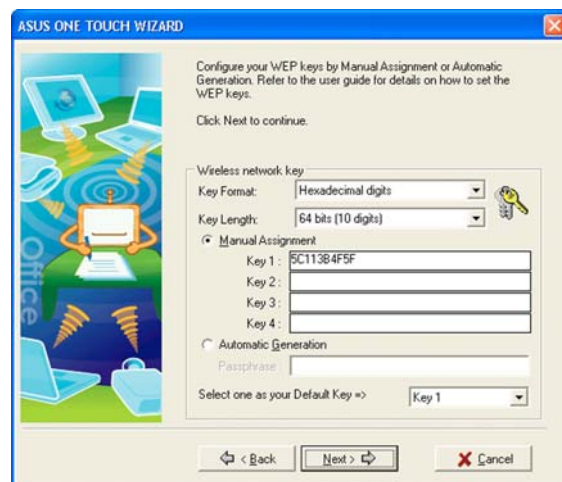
ASUS ONE TOUCH WIZARD

Office

Configure your WEP keys by Manual Assignment or Automatic Generation. Refer to the user guide for details on how to set the WEP keys.

Click Next to continue.

Wireless network key

Key Format: Hexadecimal digits

Key Length: 64 bits (10 digits)

Manual Assignment

Key 1: 5C113B4F5F

Key 2:

Key 3:

Key 4:

Automatic Generation

Passphrase:

Select one as your Default Key => Key 1

< Back

Next >

Cancel